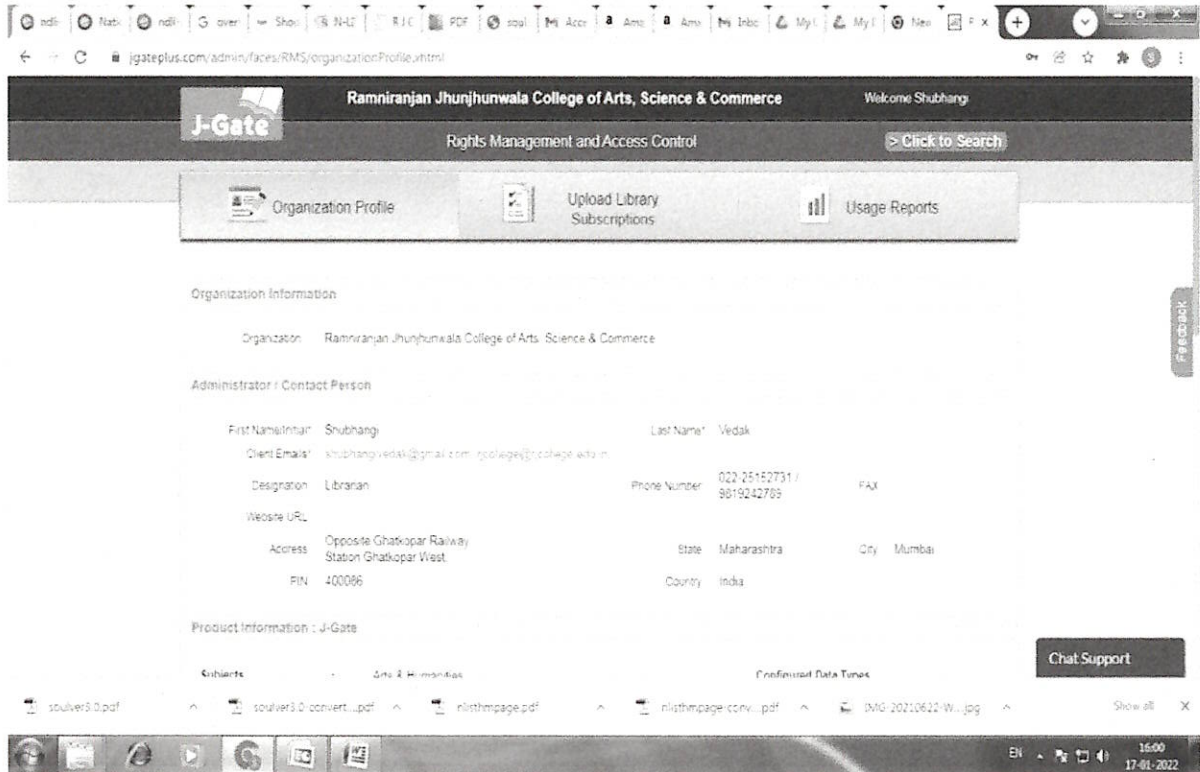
ndli | Natio | ndli | over | Shod | N-LI | RJC | PDF | soul | Acc | Ama | Ama | Inbo | My | My | New | F ×

jgateplus.com/admin/faces/RMS/organizationProfile.xhtml

J-Gate

Ramniranjan Jhunjhunwala College of Arts, Science & Commerce

Welcome Shubhangi

Rights Management and Access Control

> Click to Search

Organization Profile

Upload Library Subscriptions

Usage Reports

Organization Information

Organization Ramniranjan Jhunjhunwala College of Arts, Science & Commerce

Administrator / Contact Person

First Name/Initial* Shubhangi

Last Name* Vedak

Client Emails* shubhangivedak@gmail.com; rjcollege@rjcollege.edu.in

Designation Librarian

Phone Number 022-25152731 / 9819242789

FAX

Website URL

Address Opposite Ghatkopar Railway Station Ghatkopar West.

State Maharashtra

City Mumbai

PIN 400086

Country India

Product Information : J-Gate

Subjects Arts & Humanities

Configured Data Types

Feedback

Chat Support

soulver5.0.pdf

soulver3.0-convert....pdf

nlisthmpage.pdf

nlisthmpage-conv....pdf

IMG-20210622-W....jpg

Show all

EN

16:00
17-01-2022